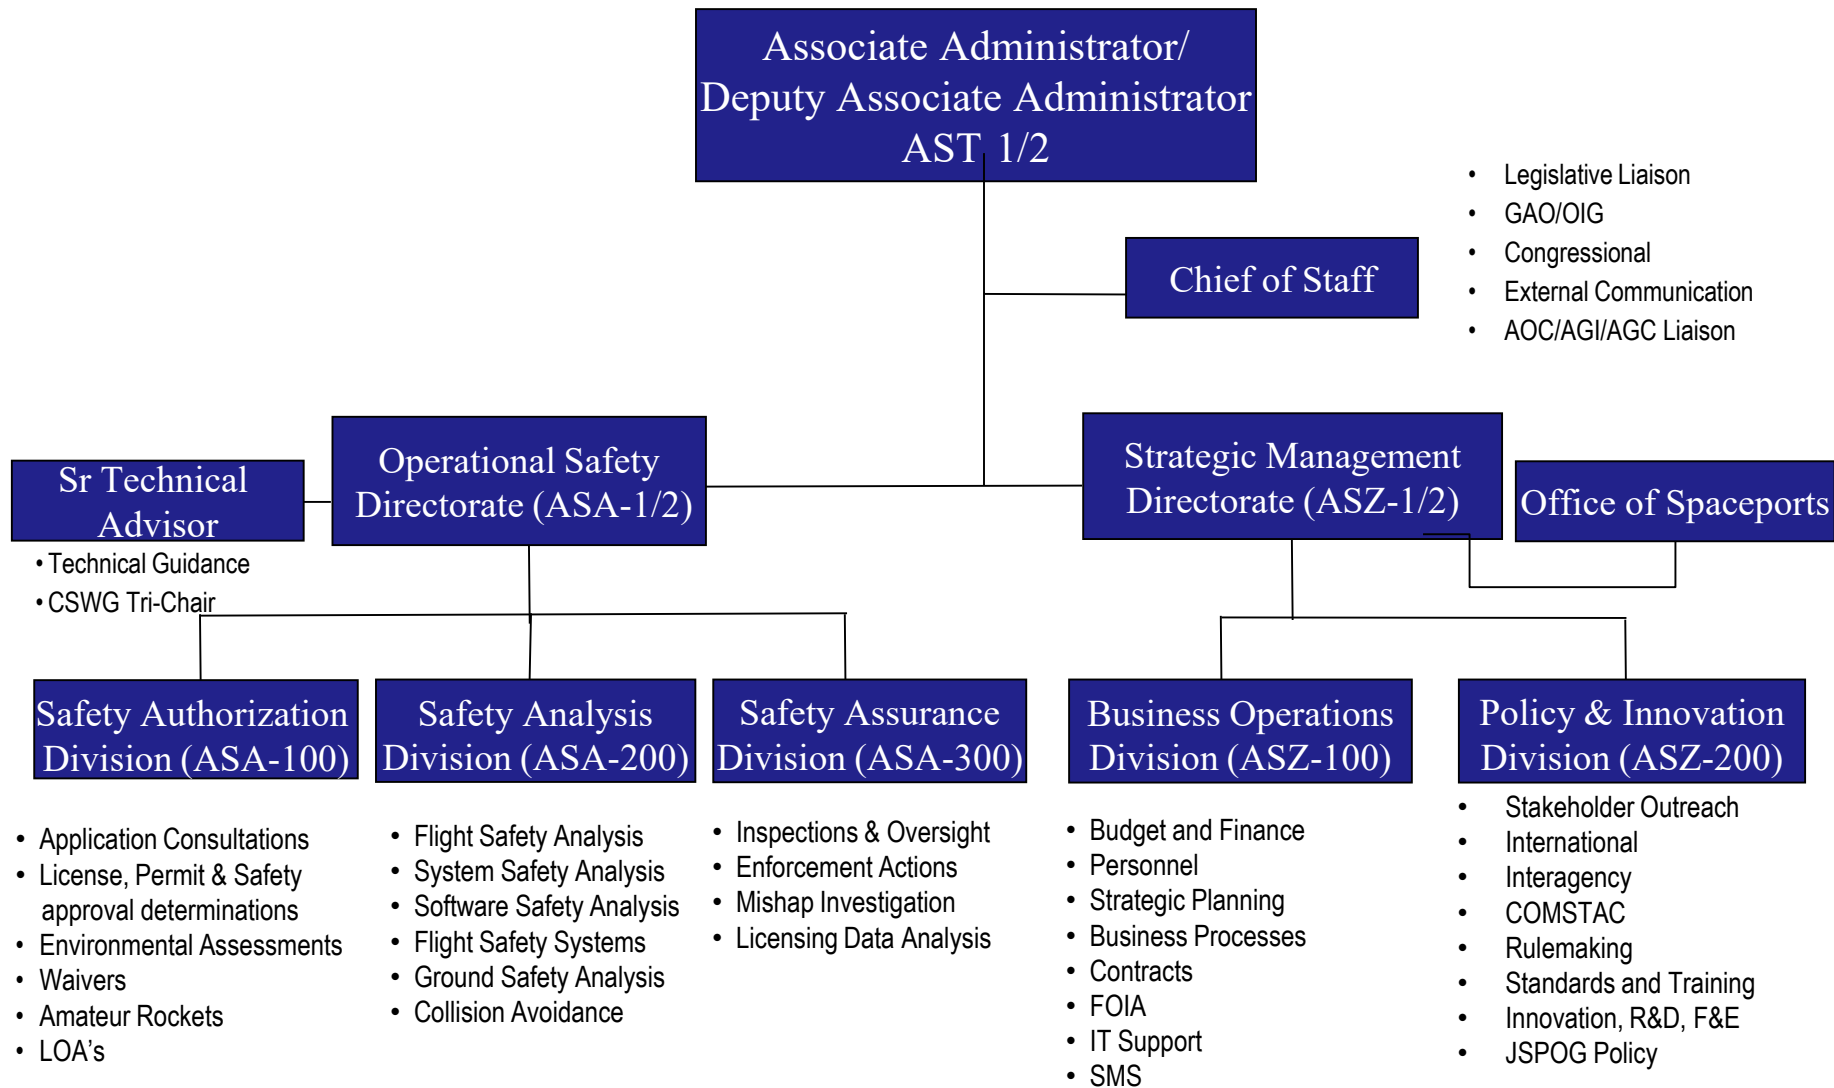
Associate Administrator/ Deputy Associate Administrator AST 1/2

Chief of Staff

- Legislative Liaison
- GAO/OIG
- Congressional
- External Communication
- AOC/AGI/AGC Liaison

Sr Technical Advisor

- Technical Guidance
- CSWG Tri-Chair

Operational Safety Directorate (ASA-1/2)

Strategic Management Directorate (ASZ-1/2)

Office of Spaceports

Safety Authorization Division (ASA-100)

- Application Consultations
- License, Permit & Safety approval determinations
- Environmental Assessments
- Waivers
- Amateur Rockets
- LOA's

Safety Analysis Division (ASA-200)

- Flight Safety Analysis
- System Safety Analysis
- Software Safety Analysis
- Flight Safety Systems
- Ground Safety Analysis
- Collision Avoidance

Safety Assurance Division (ASA-300)

- Inspections & Oversight
- Enforcement Actions
- Mishap Investigation
- Licensing Data Analysis

Business Operations Division (ASZ-100)

- Budget and Finance
- Personnel
- Strategic Planning
- Business Processes
- Contracts
- FOIA
- IT Support
- SMS

Policy & Innovation Division (ASZ-200)

- Stakeholder Outreach
- International
- Interagency
- COMSTAC
- Rulemaking
- Standards and Training
- Innovation, R&D, F&E
- JSPOG Policy